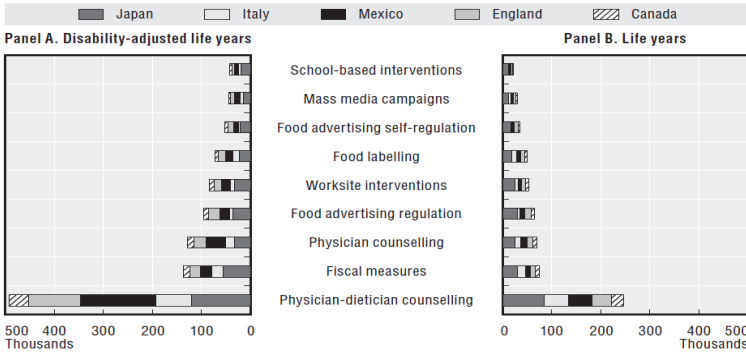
Japan Italy Mexico England Canada

Panel A. Disability-adjusted life years

Panel B. Life years

School-based interventions
Mass media campaigns
Food advertising self-regulation
Food labelling
Worksite interventions
Food advertising regulation
Physician counselling
Fiscal measures
Physician-dietician counselling

500 400 300 200 100 0
Thousands

0 100 200 300 400 500
Thousands